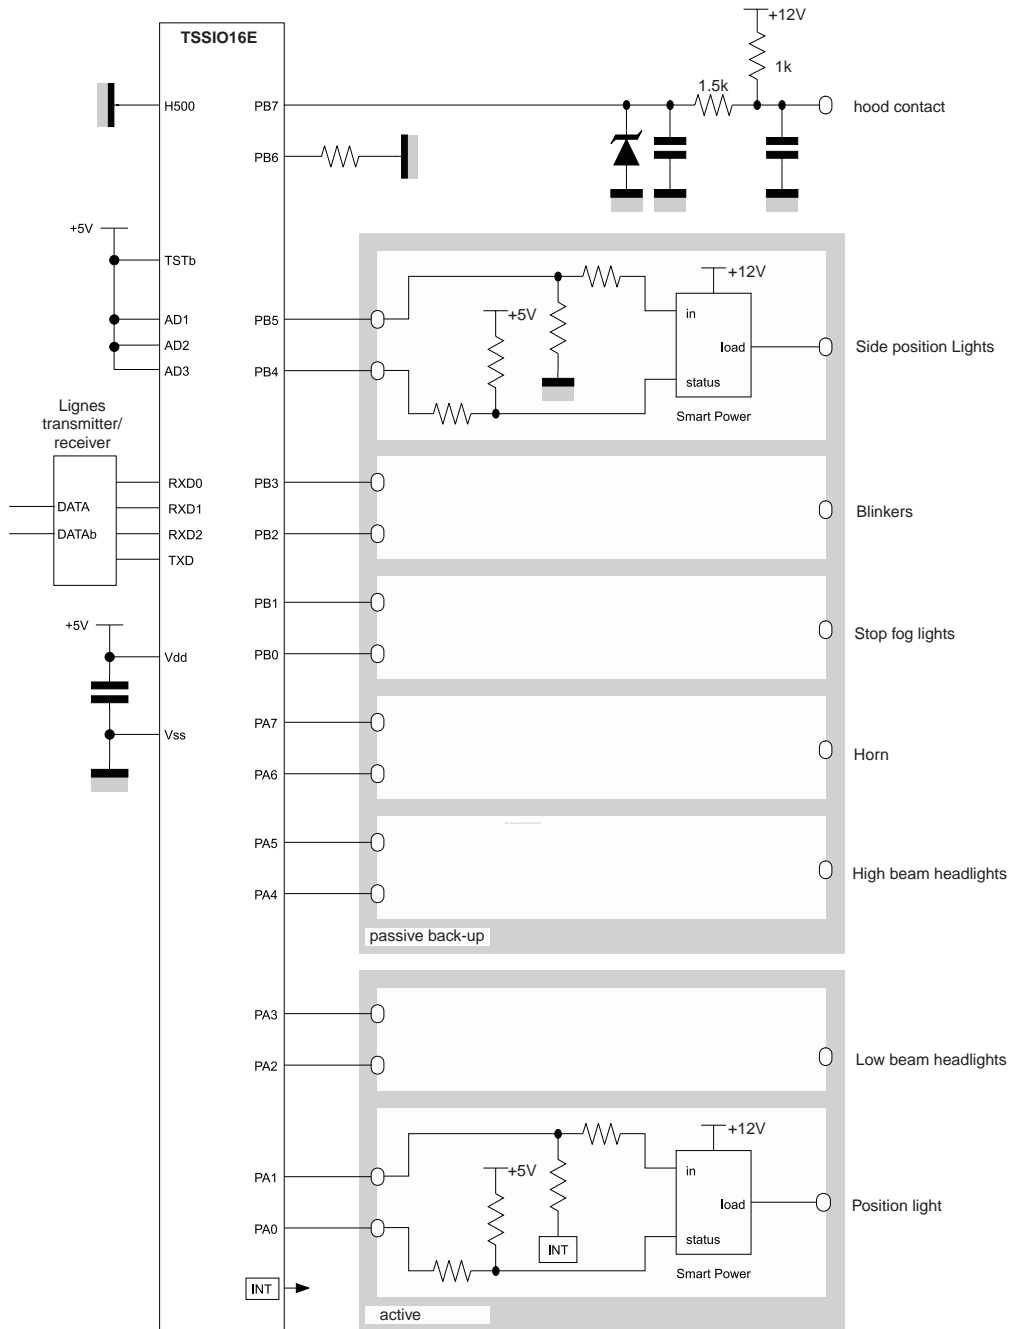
TSSIO16E

+12V
1k
1.5k
H500
PB7
hood contact
PB6

+5V
TSTb
AD1
AD2
AD3

PB5
PB4
+12V
+5V
in
load
status
Smart Power
Side position Lights

Lignes transmitter/ receiver
DATA
DATAb
RXD0
RXD1
RXD2
TXD
PB3
PB2
Blinkers

+5V
Vdd
Vss
PB1
PB0
Stop fog lights
PA7
PA6
Horn
PA5
PA4
High beam headlights
passive back-up

PA3
PA2
Low beam headlights
PA1
PA0
+12V
+5V
in
load
status
INT
Smart Power
Position light
INT
active